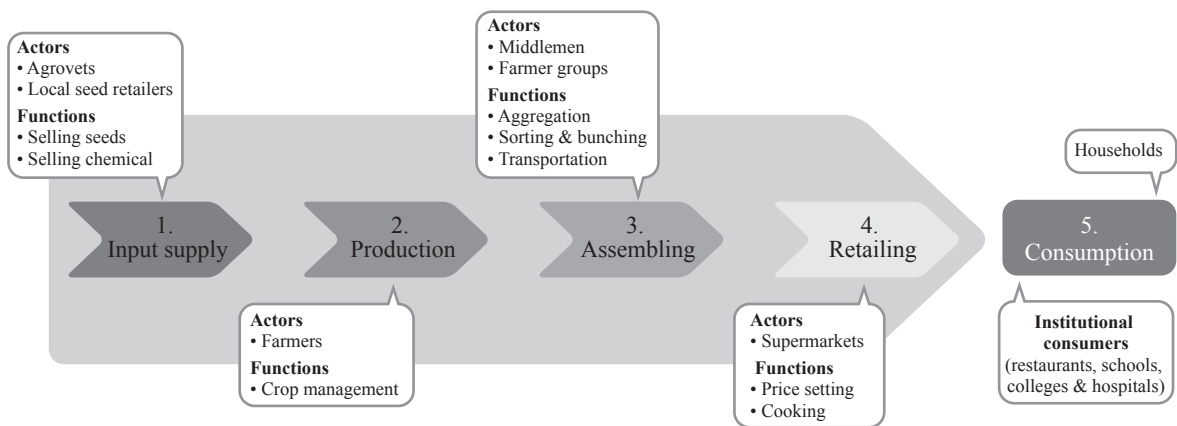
**Actors**
• Agrovets
• Local seed retailers
**Functions**
• Selling seeds
• Selling chemical

**Actors**
• Middlemen
• Farmer groups
**Functions**
• Aggregation
• Sorting & bunching
• Transportation

Households

1. Input supply

2. Production

3. Assembling

4. Retailing

5. Consumption

**Actors**
• Farmers
**Functions**
• Crop management

**Actors**
• Supermarkets
**Functions**
• Price setting
• Cooking

**Institutional consumers**
(restaurants, schools, colleges & hospitals)